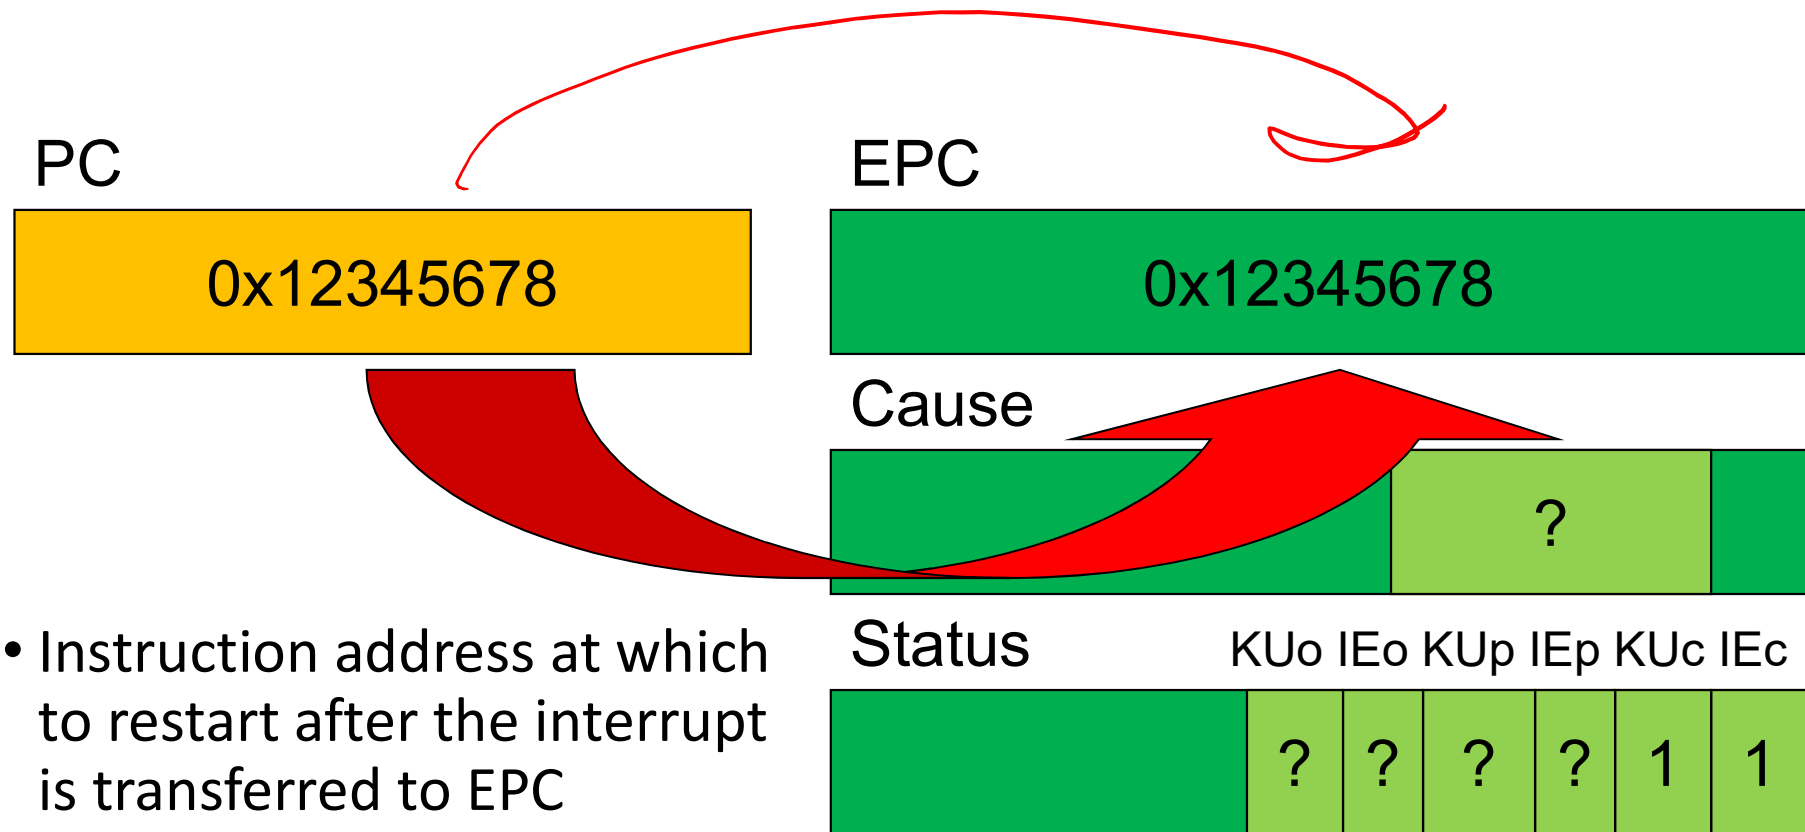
PC

0x12345678

EPC

0x12345678

Cause

?

Status

KUo IEo KUp IEp KUc IEc

| ? | ? | ? | ? | 1 | 1 |
|---|---|---|---|---|---|

• Instruction address at which to restart after the interrupt is transferred to EPC